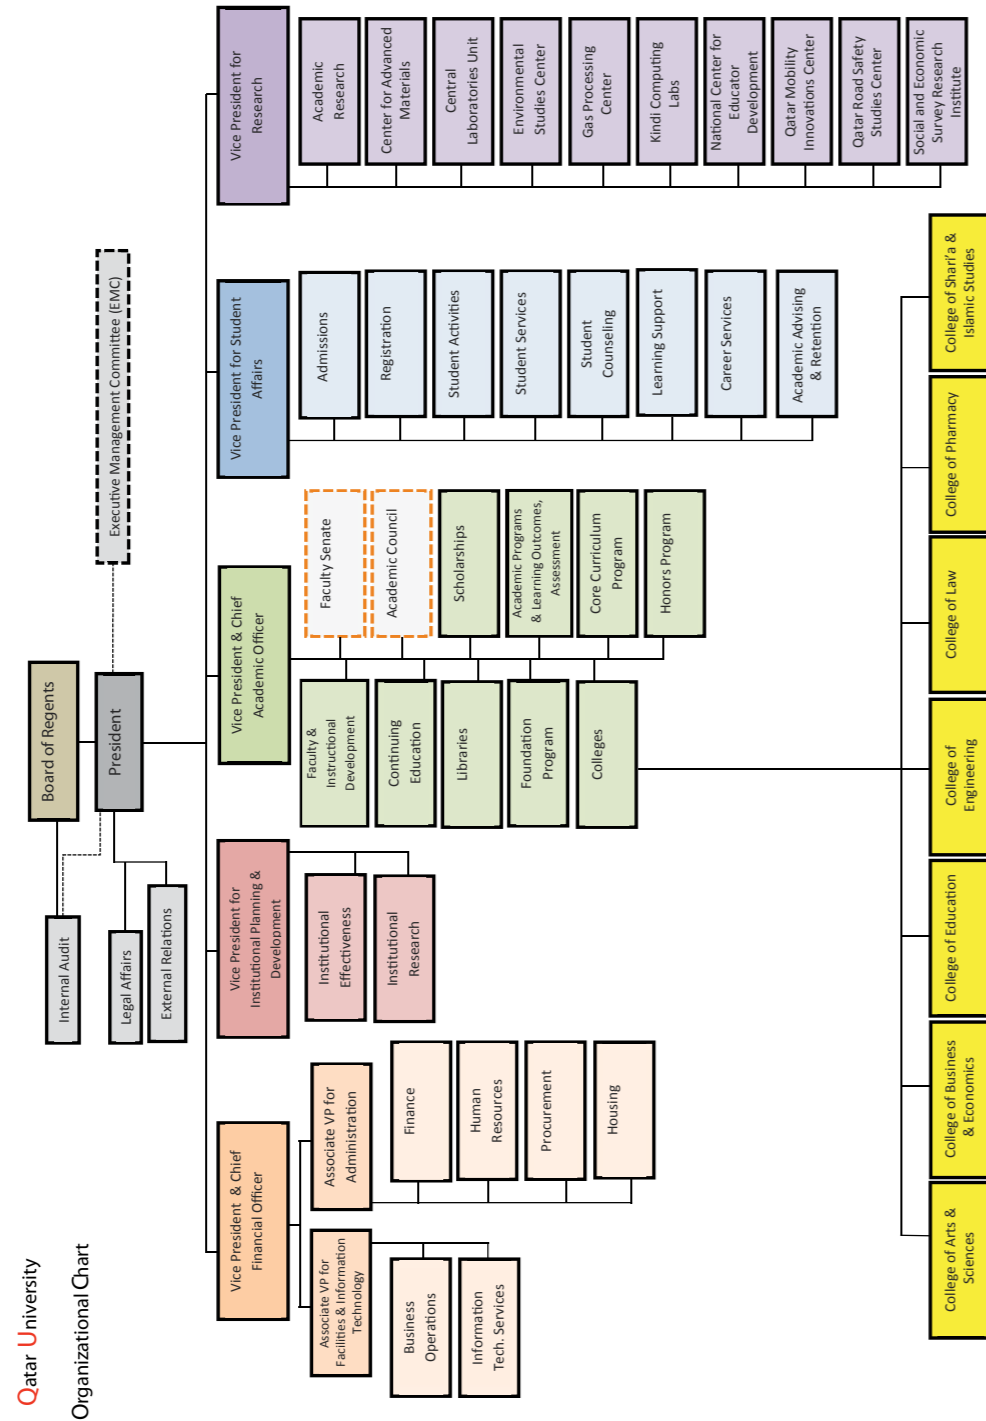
Qatar University

Organizational Chart

Board of Regents

President

Executive Management Committee (EMC)

Internal Audit

Legal Affairs

External Relations

Vice President for Research

Academic Research

Center for Advanced Materials

Central Laboratories Unit

Environmental Studies Center

Gas Processing Center

Kindi Computing Labs

National Center for Educator Development

Qatar Mobility Innovations Center

Qatar Road Safety Studies Center

Social and Economic Survey Research Institute

Vice President for Student Affairs

Admissions

Registration

Student Activities

Student Services

Student Counseling

Learning Support

Career Services

Academic Advising & Retention

Vice President & Chief Academic Officer

Faculty Senate

Academic Council

Scholarships

Academic Programs & Learning Outcomes, Assessment

Core Curriculum Program

Honors Program

Faculty & Instructional Development

Continuing Education

Libraries

Foundation Program

Colleges

College of Shari'a & Islamic Studies

College of Pharmacy

College of Law

College of Engineering

College of Education

College of Business & Economics

College of Arts & Sciences

Vice President for Institutional Planning & Development

Institutional Effectiveness

Institutional Research

Vice President & Chief Financial Officer

Associate VP for Administration

Finance

Human Resources

Procurement

Housing

Associate VP for Facilities & Information Technology

Business Operations

Information Tech. Services